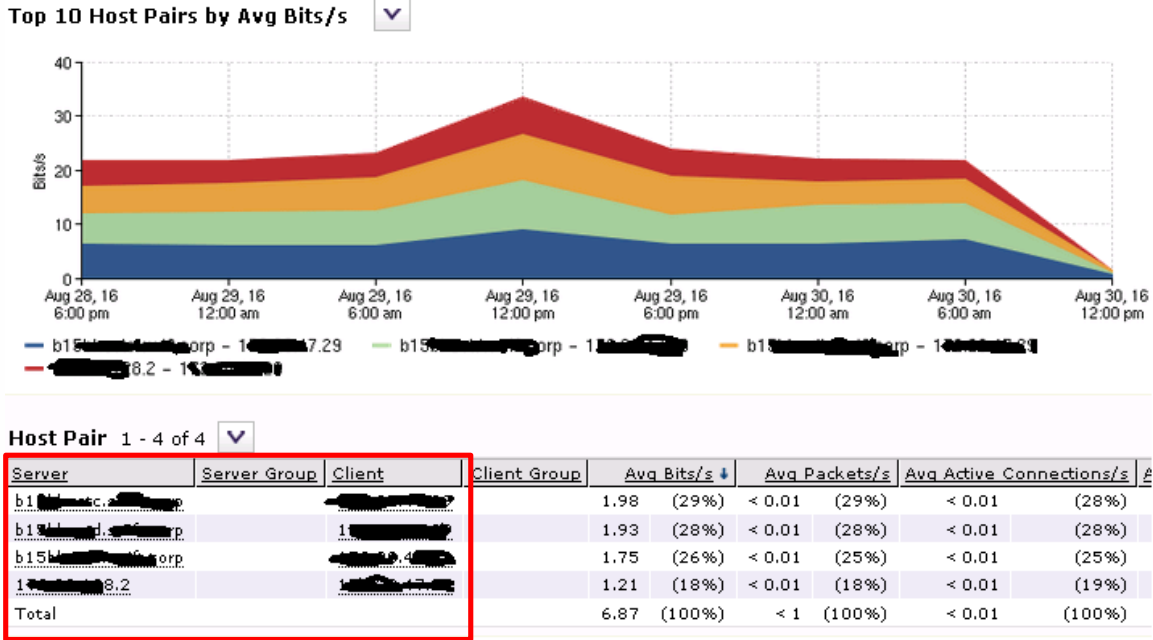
Top 10 Host Pairs by Avg Bits/s

40
30
20
10
0
Bits/s

Aug 28, 16 6:00 pm
Aug 29, 16 12:00 am
Aug 29, 16 6:00 am
Aug 29, 16 12:00 pm
Aug 29, 16 6:00 pm
Aug 30, 16 12:00 am
Aug 30, 16 6:00 am
Aug 30, 16 12:00 pm

b15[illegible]orp – 1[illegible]7.29
b15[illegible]orp – 1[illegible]
b15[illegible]orp – 1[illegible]
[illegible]8.2 – 1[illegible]

Host Pair 1 - 4 of 4

| Server | Server Group | Client | Client Group | Avg Bits/s | | Avg Packets/s | | Avg Active Connections/s | |
|---|---|---|---|---|---|---|---|---|---|
| b1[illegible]c.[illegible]rp | | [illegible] | | 1.98 | (29%) | < 0.01 | (29%) | < 0.01 | (28%) |
| b1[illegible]d.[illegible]orp | | 1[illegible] | | 1.93 | (28%) | < 0.01 | (28%) | < 0.01 | (28%) |
| b15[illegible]orp | | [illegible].4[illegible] | | 1.75 | (26%) | < 0.01 | (25%) | < 0.01 | (25%) |
| 1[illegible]8.2 | | 1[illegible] | | 1.21 | (18%) | < 0.01 | (18%) | < 0.01 | (19%) |
| Total | | | | 6.87 | (100%) | < 1 | (100%) | < 0.01 | (100%) |